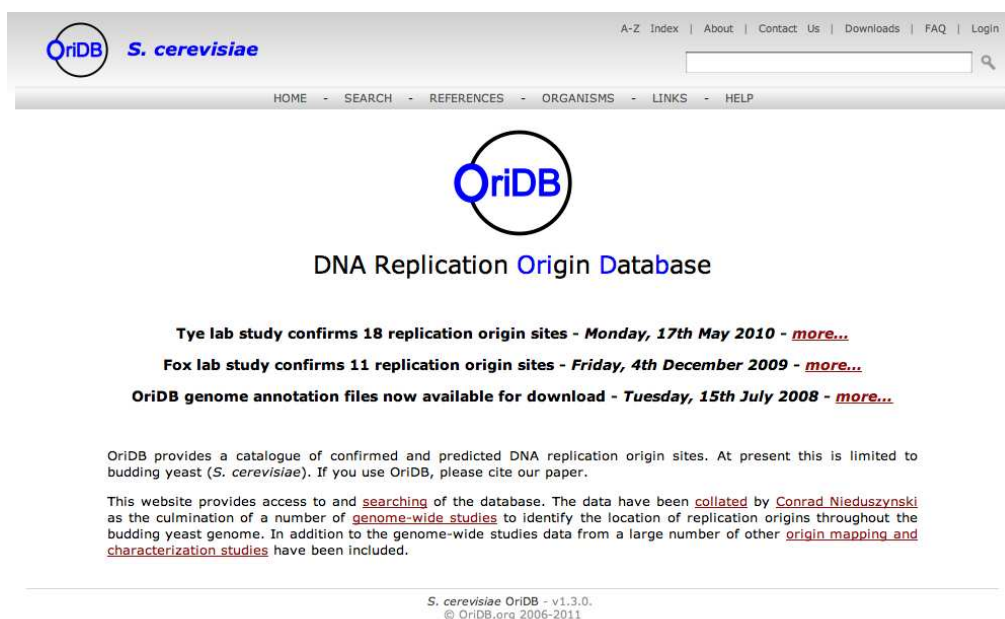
OriDB S. cerevisiae

A-Z Index | About | Contact Us | Downloads | FAQ | Login

HOME - SEARCH - REFERENCES - ORGANISMS - LINKS - HELP

OriDB

DNA Replication Origin Database

Tye lab study confirms 18 replication origin sites - Monday, 17th May 2010 - more...

Fox lab study confirms 11 replication origin sites - Friday, 4th December 2009 - more...

OriDB genome annotation files now available for download - Tuesday, 15th July 2008 - more...

OriDB provides a catalogue of confirmed and predicted DNA replication origin sites. At present this is limited to budding yeast (S. cerevisiae). If you use OriDB, please cite our paper.

This website provides access to and searching of the database. The data have been collated by Conrad Nieduszynski as the culmination of a number of genome-wide studies to identify the location of replication origins throughout the budding yeast genome. In addition to the genome-wide studies data from a large number of other origin mapping and characterization studies have been included.

S. cerevisiae OriDB - v1.3.0.
© OriDB.org 2006-2011